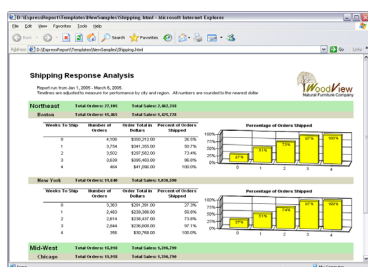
D:\ExpressReport\Templates\NewSamples\Shipping.html - Microsoft Internet Explorer

File Edit View Favorites Tools Help

Back Search Favorites

Address D:\ExpressReport\Templates\NewSamples\Shipping.html Go Links

Shipping Response Analysis

Report run from Jan 1, 2005 - March 6, 2005
Timelines are adjusted to measure for performance by city and region. All numbers are rounded to the nearest dollar

WoodView
Natural Furniture Company

Northeast Total Orders: 27,101 Total Sales: 2,463,291

Boston Total Orders: 15,461 Total Sales: 1,426,778

| Weeks To Ship | Number of Orders | Order Total In Dollars | Percent of Orders Shipped |
|---|---|---|---|
| 0 | 4,109 | $355,213.00 | 26.5% |
| 1 | 3,734 | $341,355.00 | 50.7% |
| 2 | 3,502 | $287,552.00 | 73.4% |
| 3 | 3,639 | $395,493.00 | 96.9% |
| 4 | 484 | $41,098.00 | 100.0% |

Percentage of Orders Shipped
100% 75% 50% 25% 0%
27% 51% 73% 97% 100%
0 1 2 3 4

New York Total Orders: 11,640 Total Sales: 1,036,399

| Weeks To Ship | Number of Orders | Order Total In Dollars | Percent of Orders Shipped |
|---|---|---|---|
| 0 | 3,263 | $291,201.00 | 27.9% |
| 1 | 2,463 | $239,399.00 | 50.5% |
| 2 | 2,814 | $235,437.00 | 73.0% |
| 3 | 2,844 | $236,606.00 | 97.1% |
| 4 | 356 | $30,760.00 | 100.0% |

Percentage of Orders Shipped
100% 75% 50% 25% 0%
28% 51% 73% 97% 100%
0 1 2 3 4

Mid-West Total Orders: 15,818 Total Sales: 5,396,796

Chicago Total Orders: 15,818 Total Sales: 5,396,796

Done My Computer